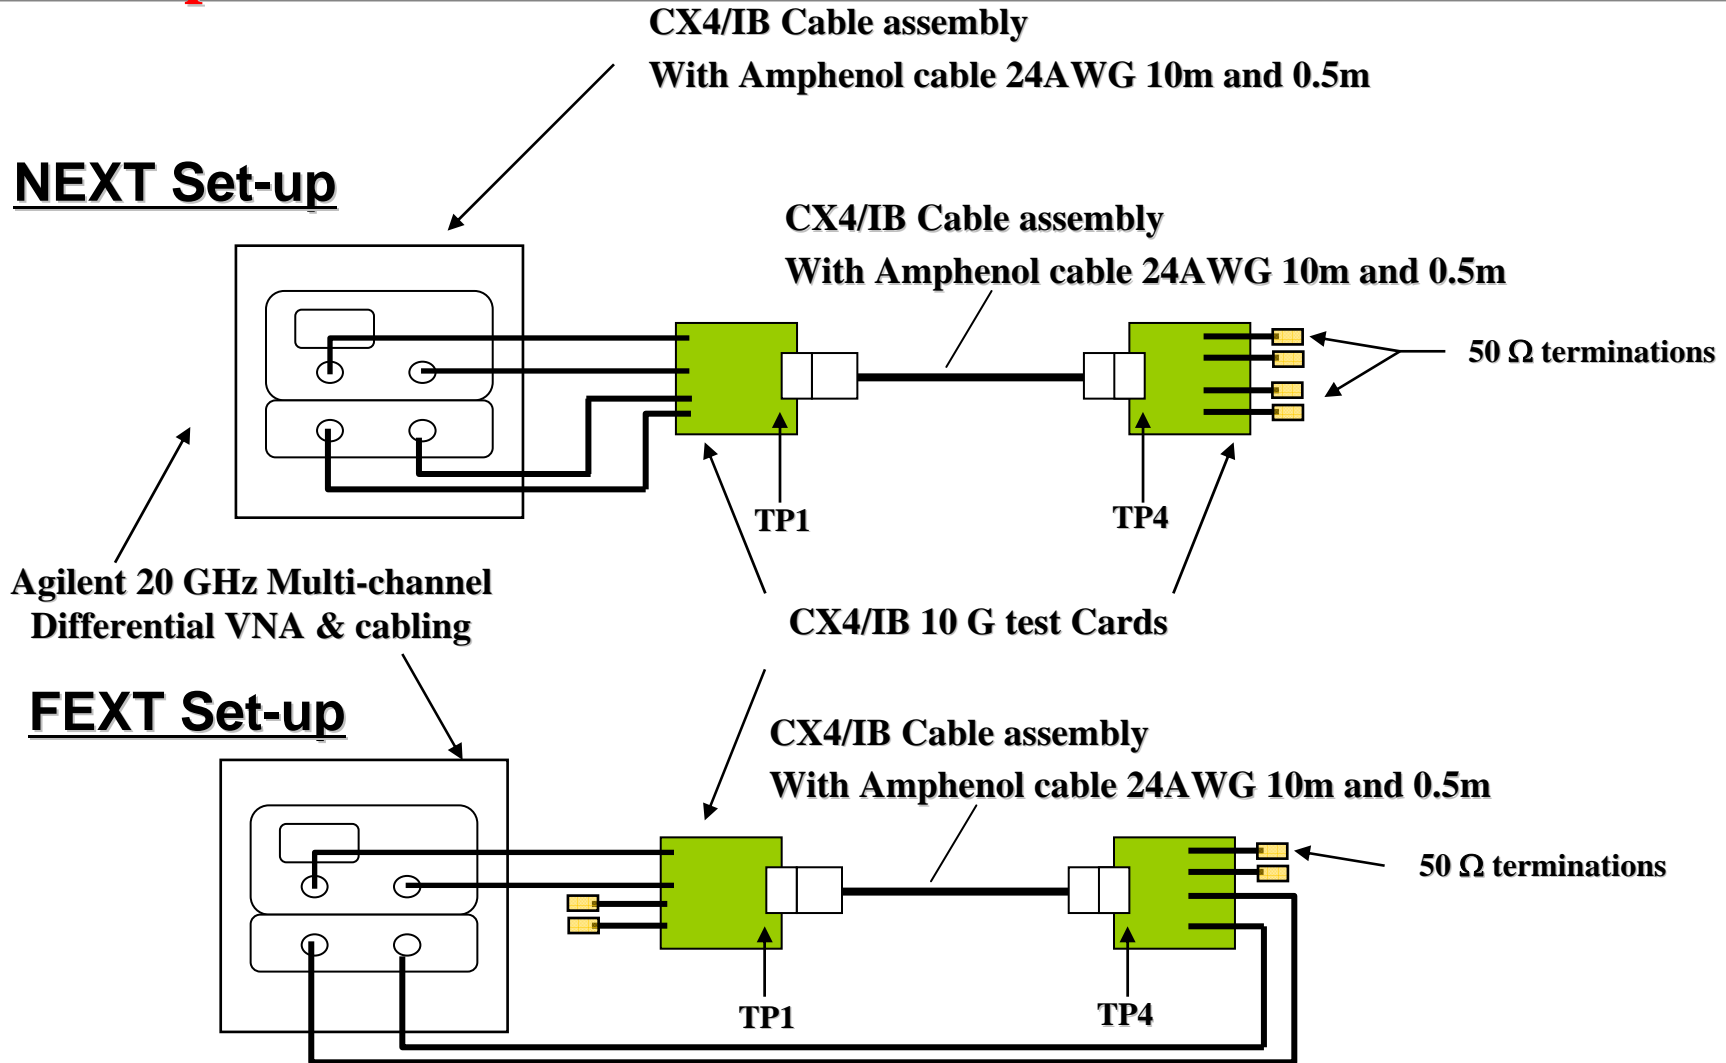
CX4/IB Cable assembly
With Amphenol cable 24AWG 10m and 0.5m

NEXT Set-up

CX4/IB Cable assembly
With Amphenol cable 24AWG 10m and 0.5m

50 Ω terminations

TP1

TP4

Agilent 20 GHz Multi-channel
Differential VNA & cabling

CX4/IB 10 G test Cards

FEXT Set-up

CX4/IB Cable assembly
With Amphenol cable 24AWG 10m and 0.5m

50 Ω terminations

TP1

TP4